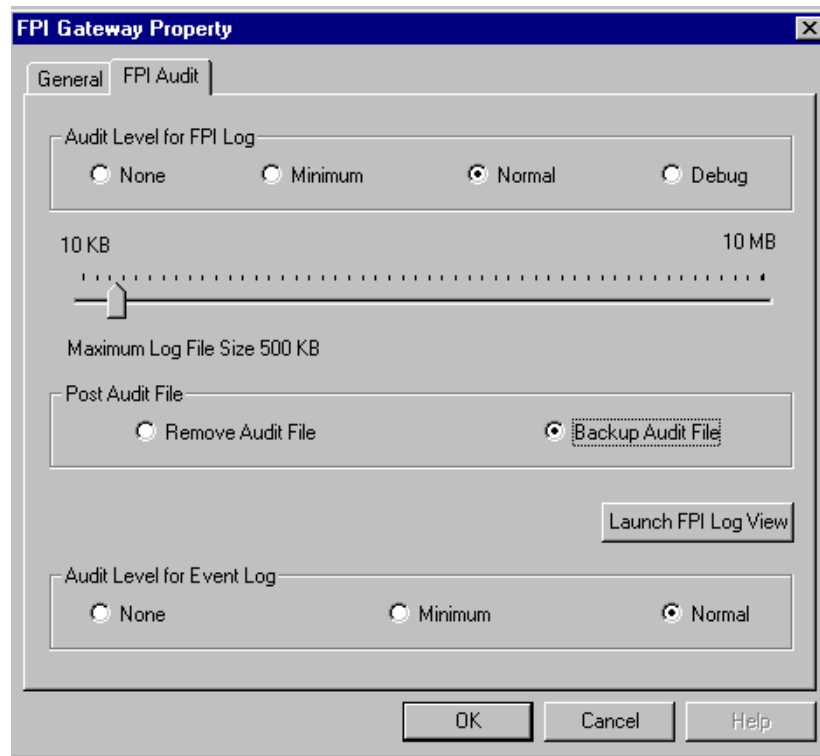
FPI Gateway Property

General FPI Audit

Audit Level for FPI Log
None Minimum Normal Debug

10 KB 10 MB

Maximum Log File Size 500 KB

Post Audit File
Remove Audit File Backup Audit File

Launch FPI Log View

Audit Level for Event Log
None Minimum Normal

OK Cancel Help